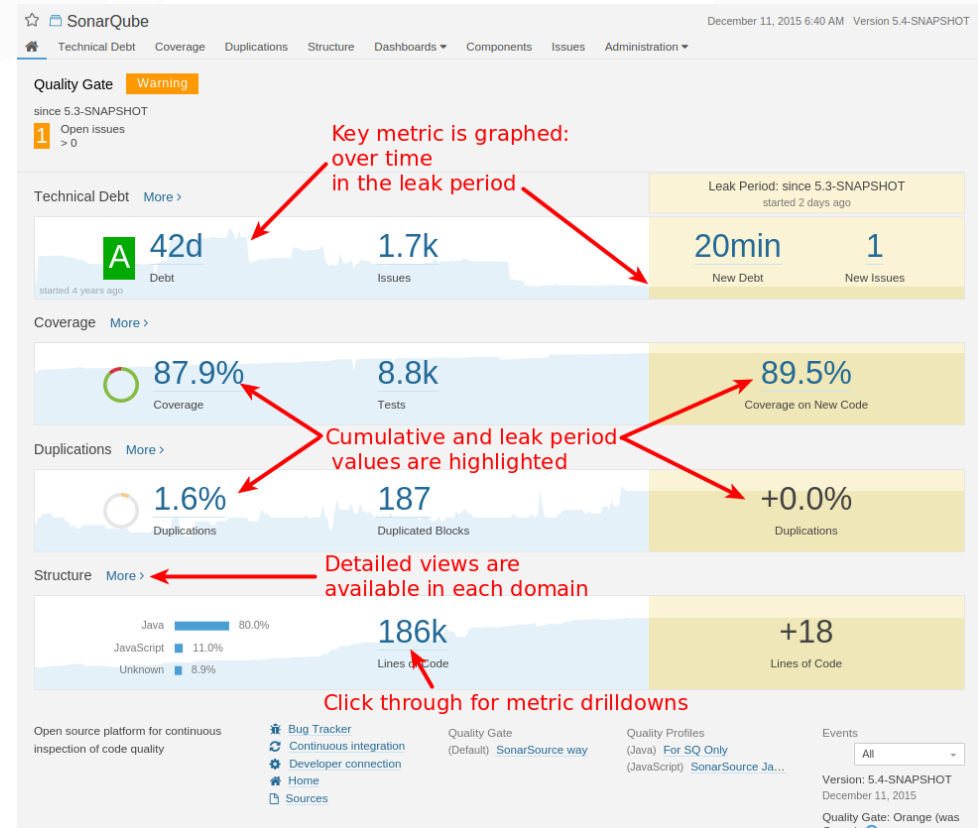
SonarQube

December 11, 2015 6:40 AM Version 5.4-SNAPSHOT

Technical Debt Coverage Duplications Structure Dashboards Components Issues Administration

Quality Gate Warning

since 5.3-SNAPSHOT

1 Open issues > 0

Key metric is graphed: over time in the leak period

Technical Debt More ›

Leak Period: since 5.3-SNAPSHOT
started 2 days ago

A 42d Debt

1.7k Issues

20min New Debt

1 New Issues

started 4 years ago

Coverage More ›

87.9% Coverage

8.8k Tests

89.5% Coverage on New Code

Cumulative and leak period values are highlighted

Duplications More ›

1.6% Duplications

187 Duplicated Blocks

+0.0% Duplications

Detailed views are available in each domain

Structure More ›

| Java | 80.0% |
|---|---|
| JavaScript | 11.0% |
| Unknown | 8.9% |

186k Lines of Code

+18 Lines of Code

Click through for metric drilldowns

Open source platform for continuous inspection of code quality

Bug Tracker
Continuous integration
Developer connection
Home
Sources

Quality Gate
(Default) SonarSource way

Quality Profiles
(Java) For SQ Only
(JavaScript) SonarSource Ja...

Events
All
Version: 5.4-SNAPSHOT
December 11, 2015
Quality Gate: Orange (was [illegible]